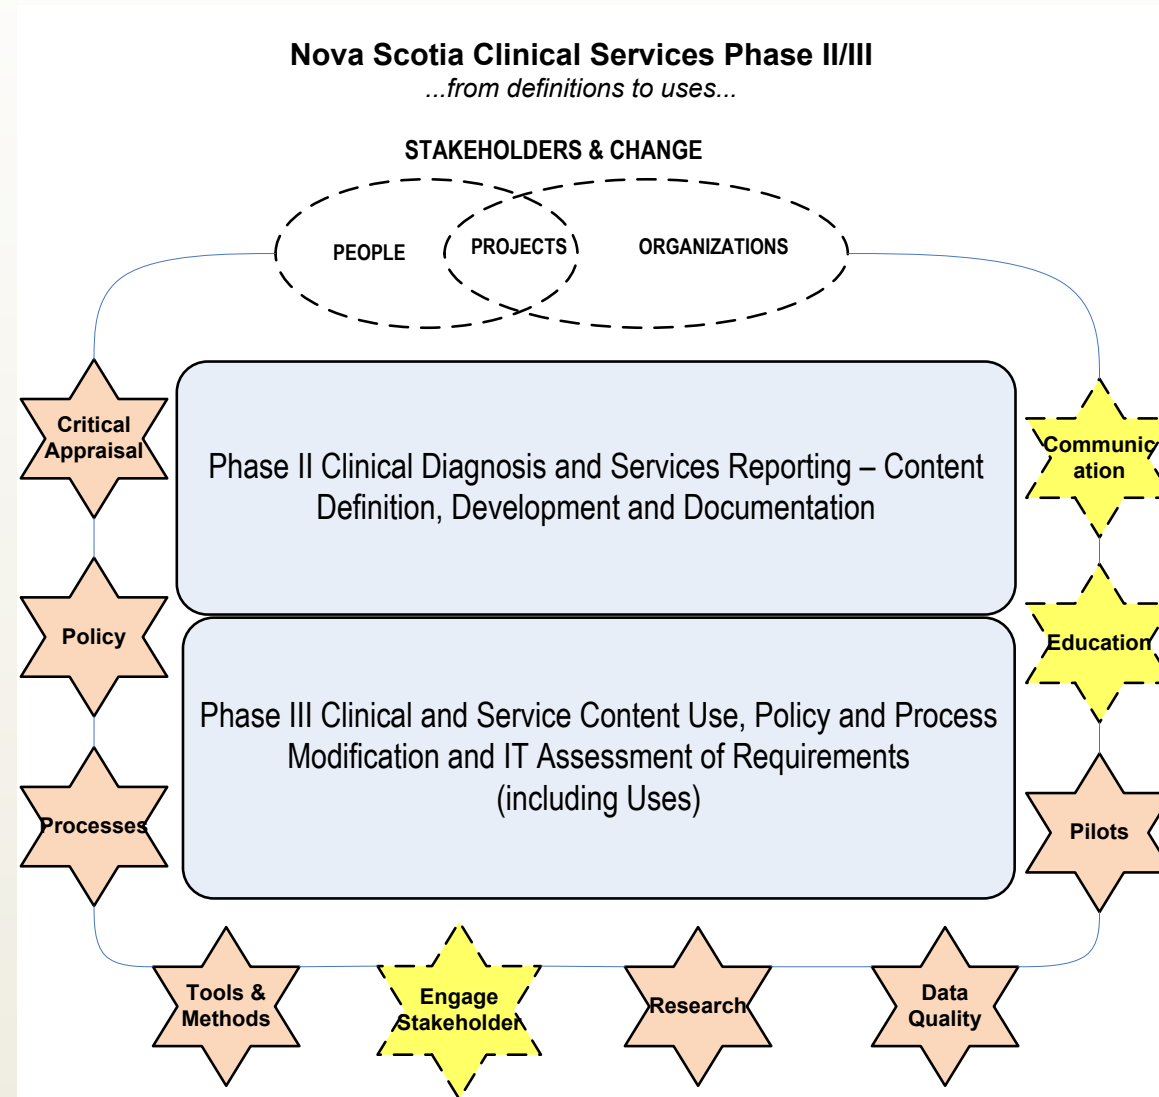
Nova Scotia Clinical Services Phase II/III
...from definitions to uses...

STAKEHOLDERS & CHANGE

PEOPLE

PROJECTS

ORGANIZATIONS

Critical Appraisal

Phase II Clinical Diagnosis and Services Reporting – Content Definition, Development and Documentation

Communication

Policy

Education

Phase III Clinical and Service Content Use, Policy and Process Modification and IT Assessment of Requirements (including Uses)

Processes

Pilots

Tools & Methods

Engage Stakeholder

Research

Data Quality